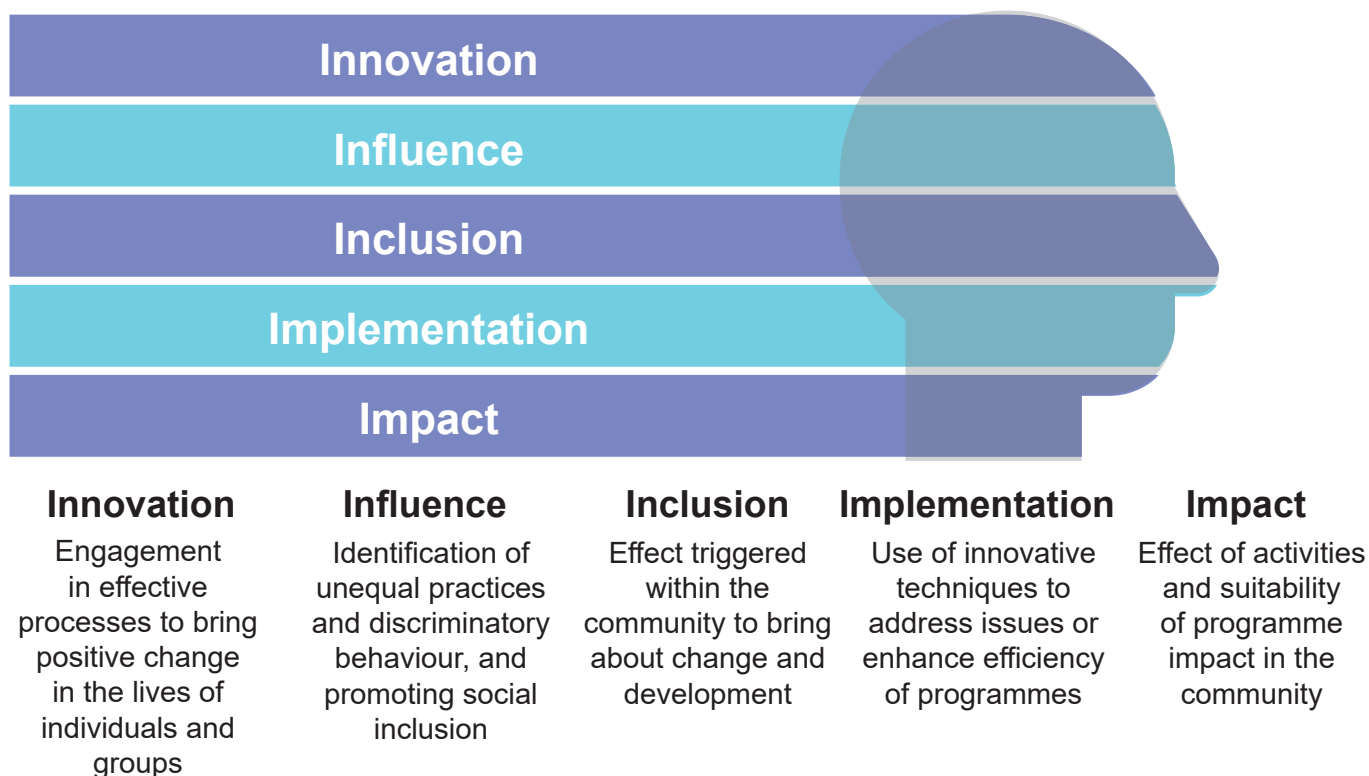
Innovation

Influence

Inclusion

Implementation

Impact

Innovation

Engagement in effective processes to bring positive change in the lives of individuals and groups

Influence

Identification of unequal practices and discriminatory behaviour, and promoting social inclusion

Inclusion

Effect triggered within the community to bring about change and development

Implementation

Use of innovative techniques to address issues or enhance efficiency of programmes

Impact

Effect of activities and suitability of programme impact in the community